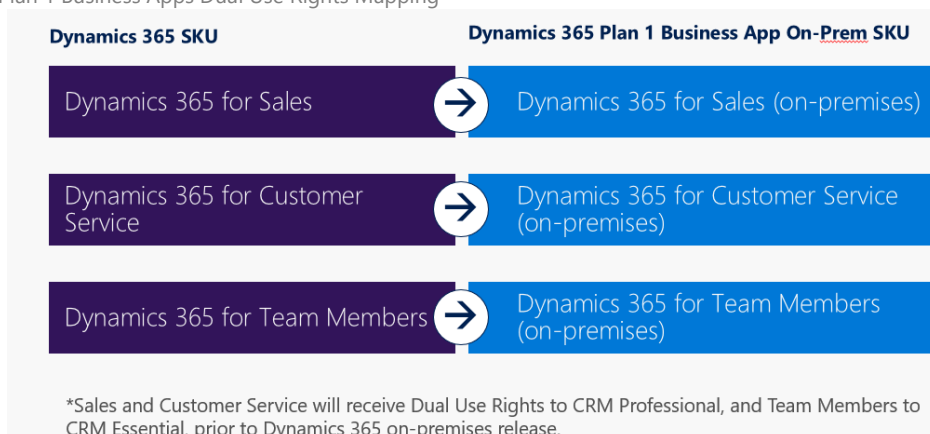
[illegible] 1 Business Apps Dual Use Rights Mapping

Dynamics 365 SKU

Dynamics 365 Plan 1 Business App On-Prem SKU

Dynamics 365 for Sales

Dynamics 365 for Sales (on-premises)

Dynamics 365 for Customer Service

Dynamics 365 for Customer Service (on-premises)

Dynamics 365 for Team Members

Dynamics 365 for Team Members (on-premises)

*Sales and Customer Service will receive Dual Use Rights to CRM Professional, and Team Members to CRM Essential, prior to Dynamics 365 on-premises release.